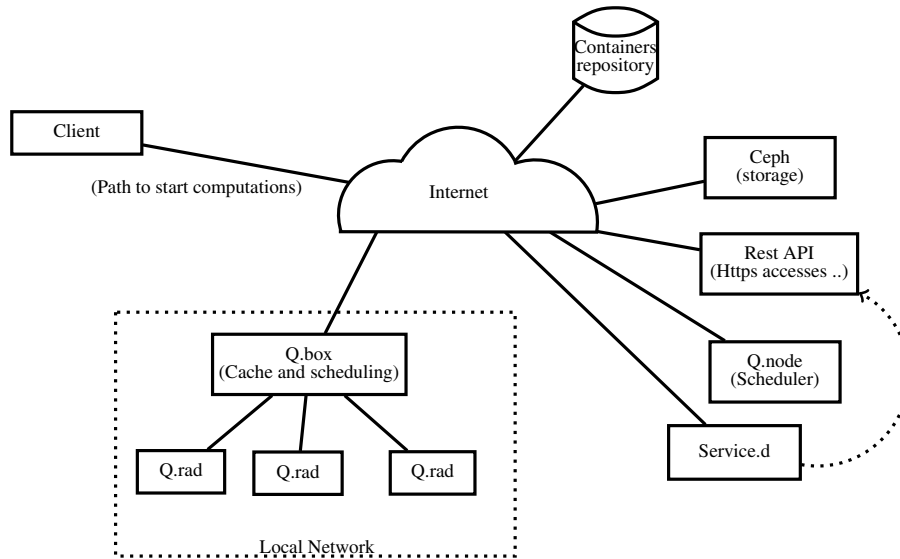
Containers repository

Client

(Path to start computations)

Internet

Ceph (storage)

Rest API (Https accesses ..)

Q.box (Cache and scheduling)

Q.node (Scheduler)

Q.rad

Q.rad

Q.rad

Service.d

Local Network